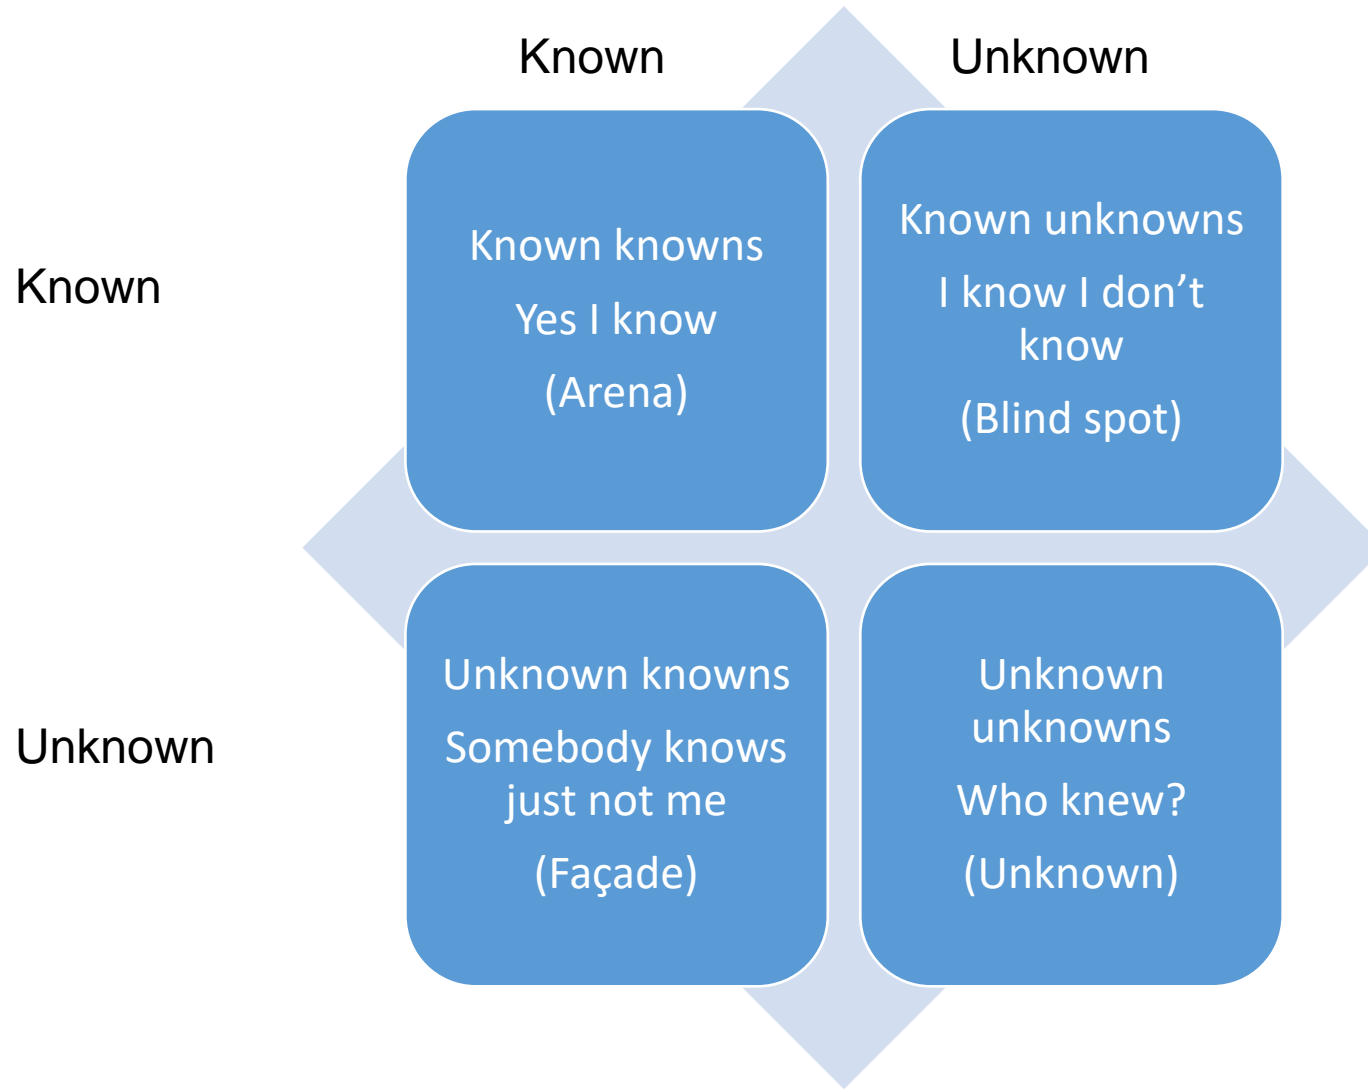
Known Unknown

Known

Known knowns

Yes I know

(Arena)

Known unknowns

I know I don't know

(Blind spot)

Unknown

Unknown knowns

Somebody knows just not me

(Façade)

Unknown unknowns

Who knew?

(Unknown)